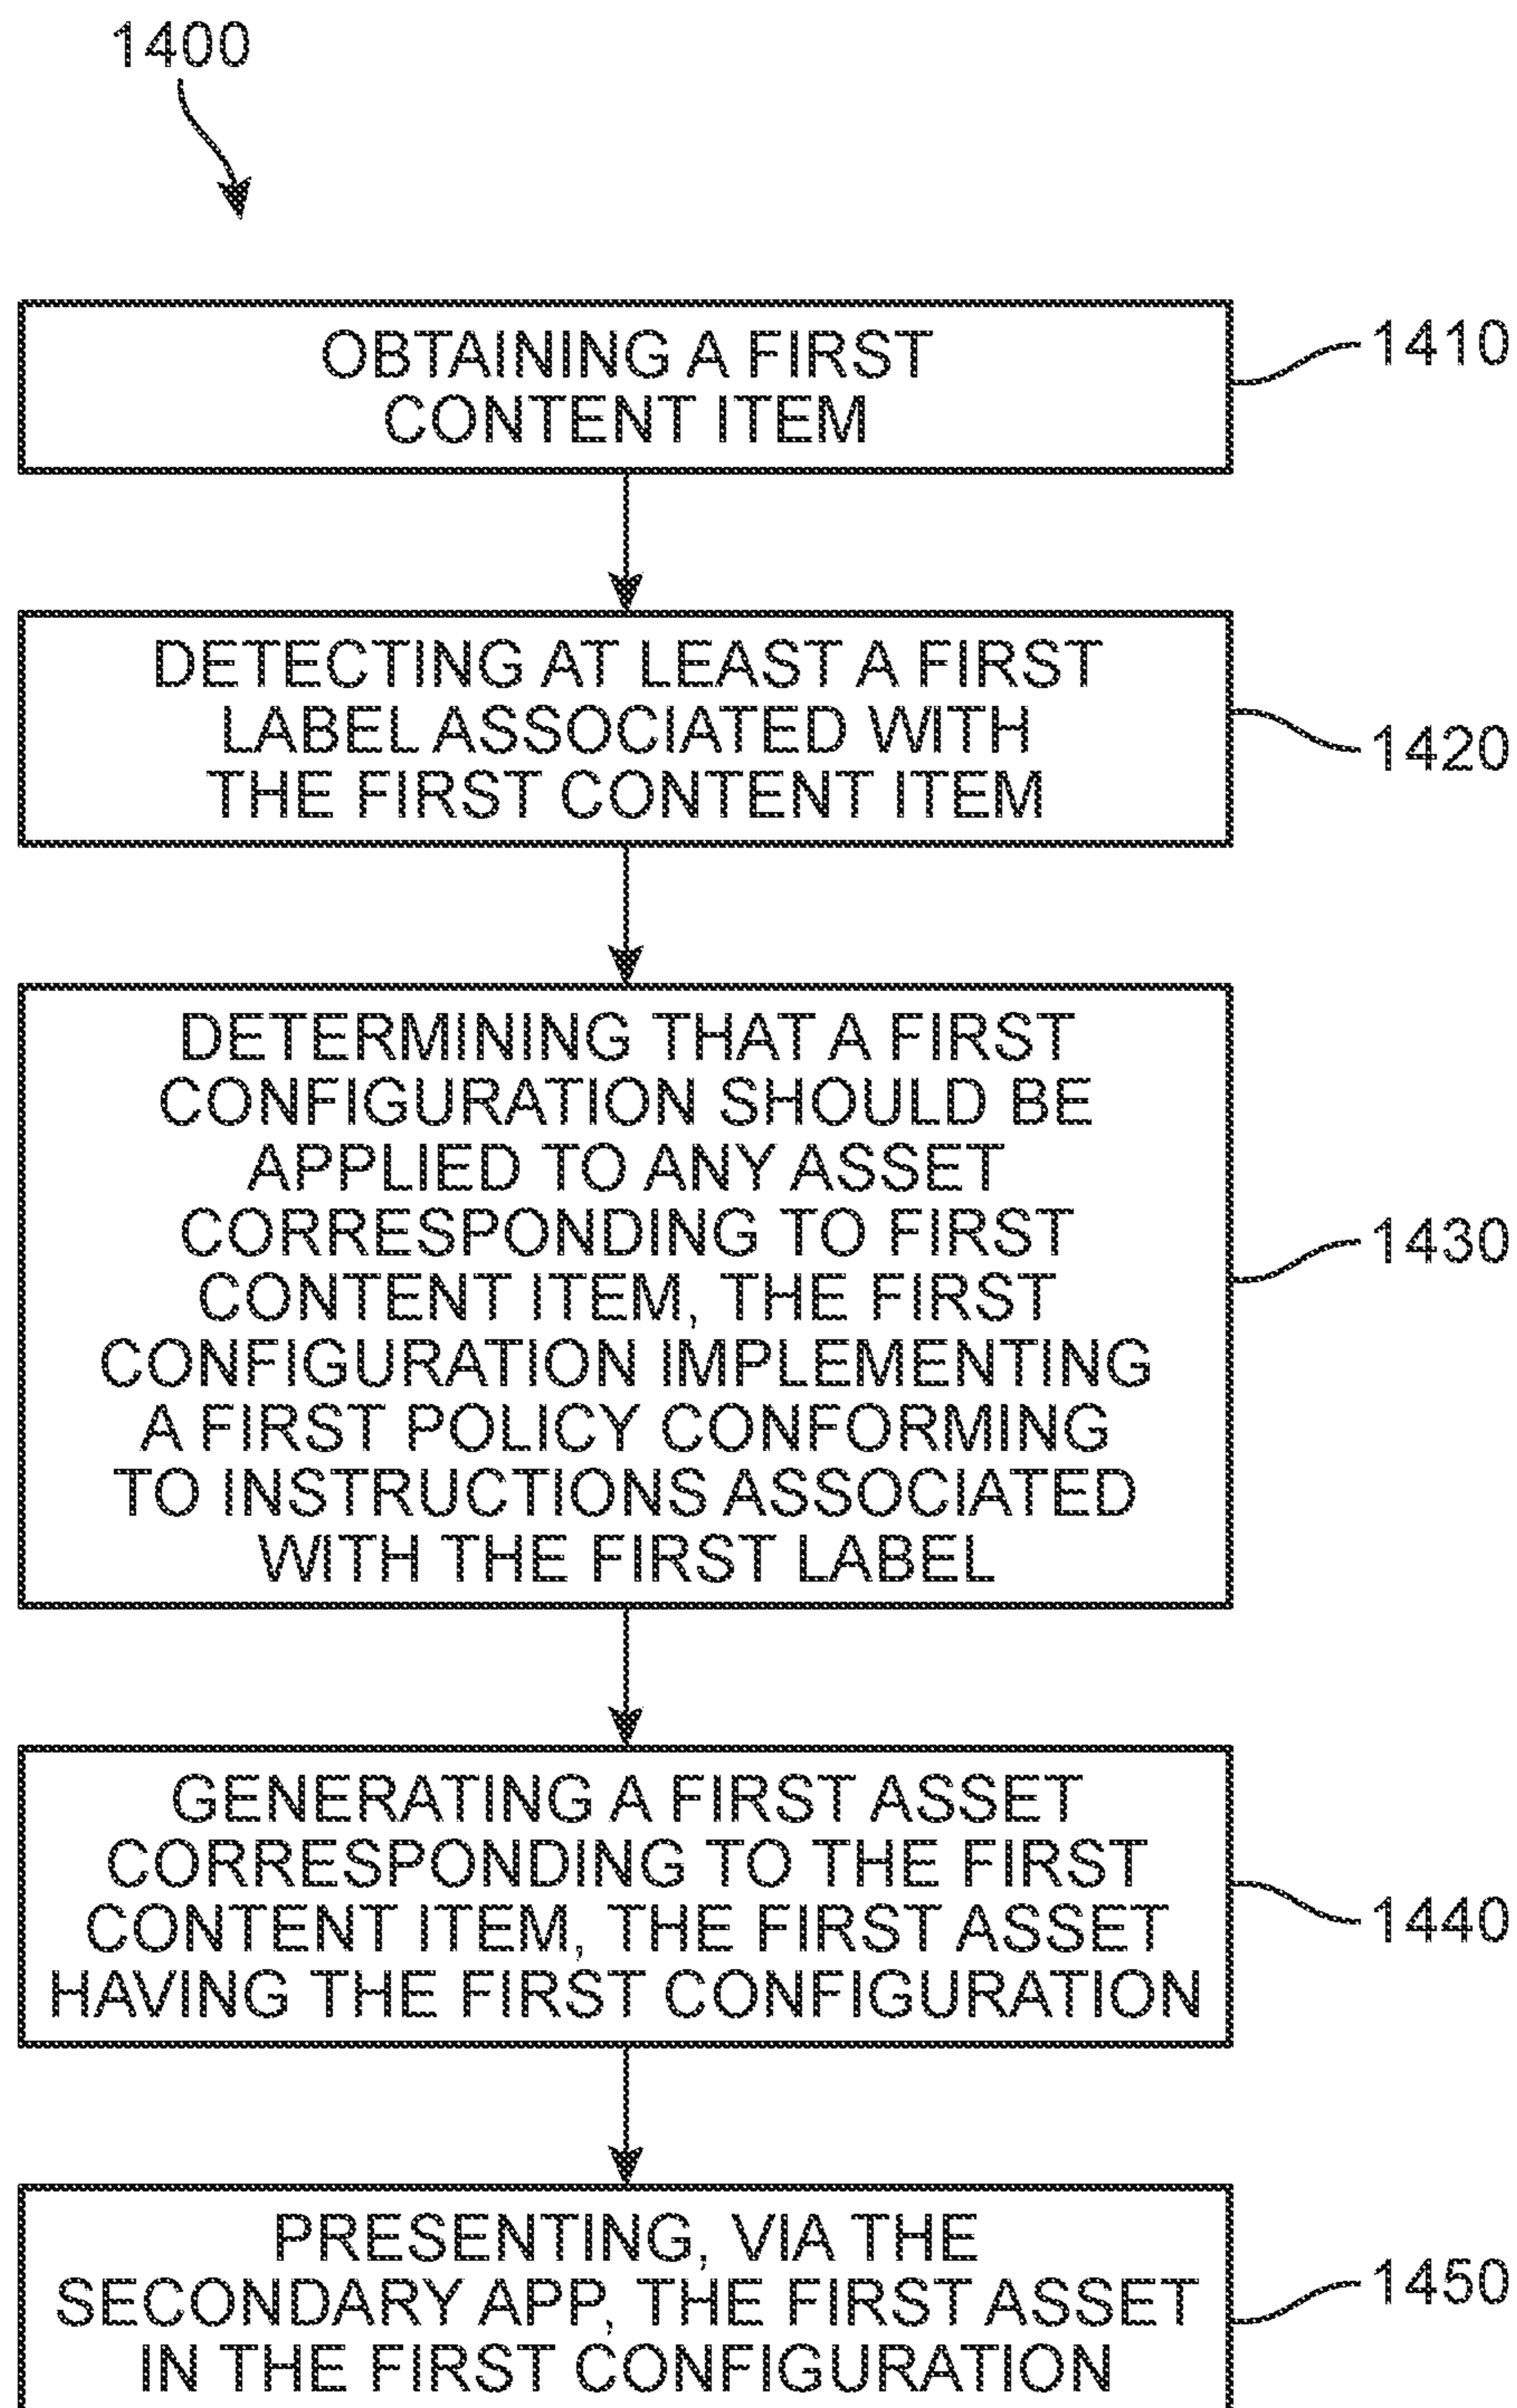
1400

OBTAINING A FIRST CONTENT ITEM

1410

DETECTING AT LEAST A FIRST LABEL ASSOCIATED WITH THE FIRST CONTENT ITEM

1420

DETERMINING THAT A FIRST CONFIGURATION SHOULD BE APPLIED TO ANY ASSET CORRESPONDING TO FIRST CONTENT ITEM, THE FIRST CONFIGURATION IMPLEMENTING A FIRST POLICY CONFORMING TO INSTRUCTIONS ASSOCIATED WITH THE FIRST LABEL

1430

GENERATING A FIRST ASSET CORRESPONDING TO THE FIRST CONTENT ITEM, THE FIRST ASSET HAVING THE FIRST CONFIGURATION

1440

PRESENTING, VIA THE SECONDARY APP, THE FIRST ASSET IN THE FIRST CONFIGURATION

1450